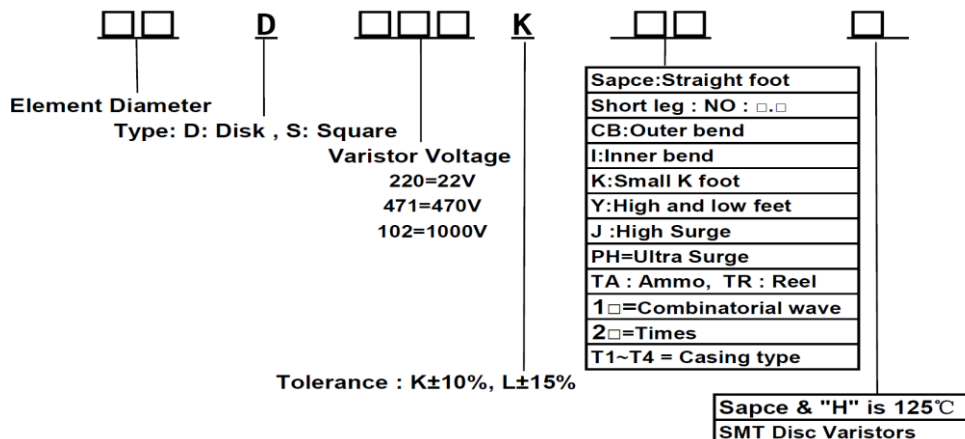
□□ D □□□ K □□ □

Element Diameter

Type: D: Disk , S: Square

Varistor Voltage

220=22V

471=470V

102=1000V

| Sapce:Straight foot |
|---|
| Short leg : NO : □.□ |
| CB:Outer bend |
| I:Inner bend |
| K:Small K foot |
| Y:High and low feet |
| J :High Surge |
| PH=Ultra Surge |
| TA : Ammo, TR : Reel |
| 1□=Combinatorial wave |
| 2□=Times |
| T1~T4 = Casing type |

Tolerance : K±10%, L±15%

| Sapce & "H" is 125℃ |
|---|
| SMT Disc Varistors |